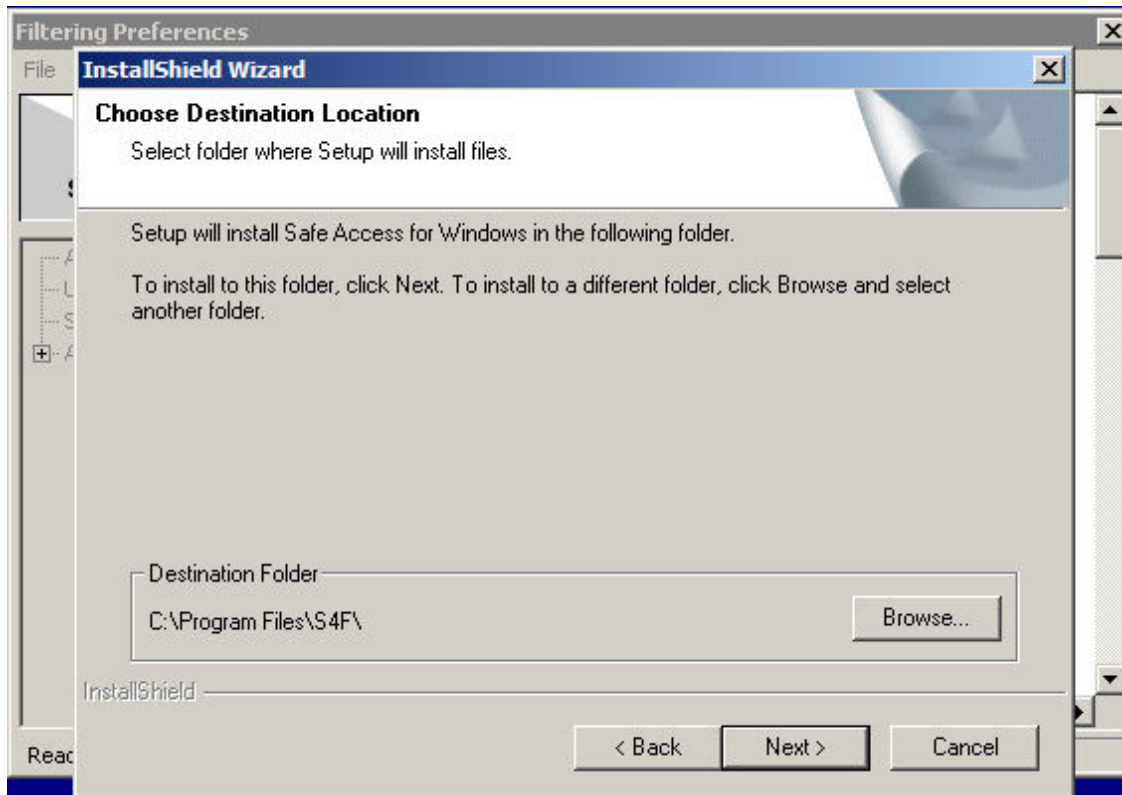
Filtering Preferences

File

InstallShield Wizard

Choose Destination Location

Select folder where Setup will install files.

Setup will install Safe Access for Windows in the following folder.

To install to this folder, click Next. To install to a different folder, click Browse and select another folder.

Destination Folder

C:\Program Files\S4F\

Browse...

InstallShield

< Back

Next >

Cancel

Reac